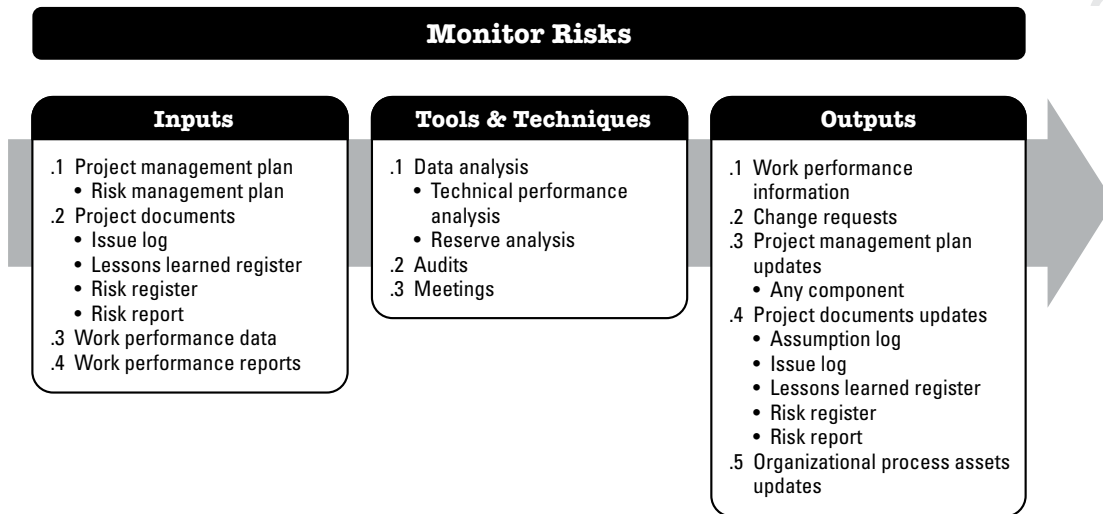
Monitor Risks

Inputs

.1 Project management plan
• Risk management plan
.2 Project documents
• Issue log
• Lessons learned register
• Risk register
• Risk report
.3 Work performance data
.4 Work performance reports

Tools & Techniques

.1 Data analysis
• Technical performance analysis
• Reserve analysis
.2 Audits
.3 Meetings

Outputs

.1 Work performance information
.2 Change requests
.3 Project management plan updates
• Any component
.4 Project documents updates
• Assumption log
• Issue log
• Lessons learned register
• Risk register
• Risk report
.5 Organizational process assets updates